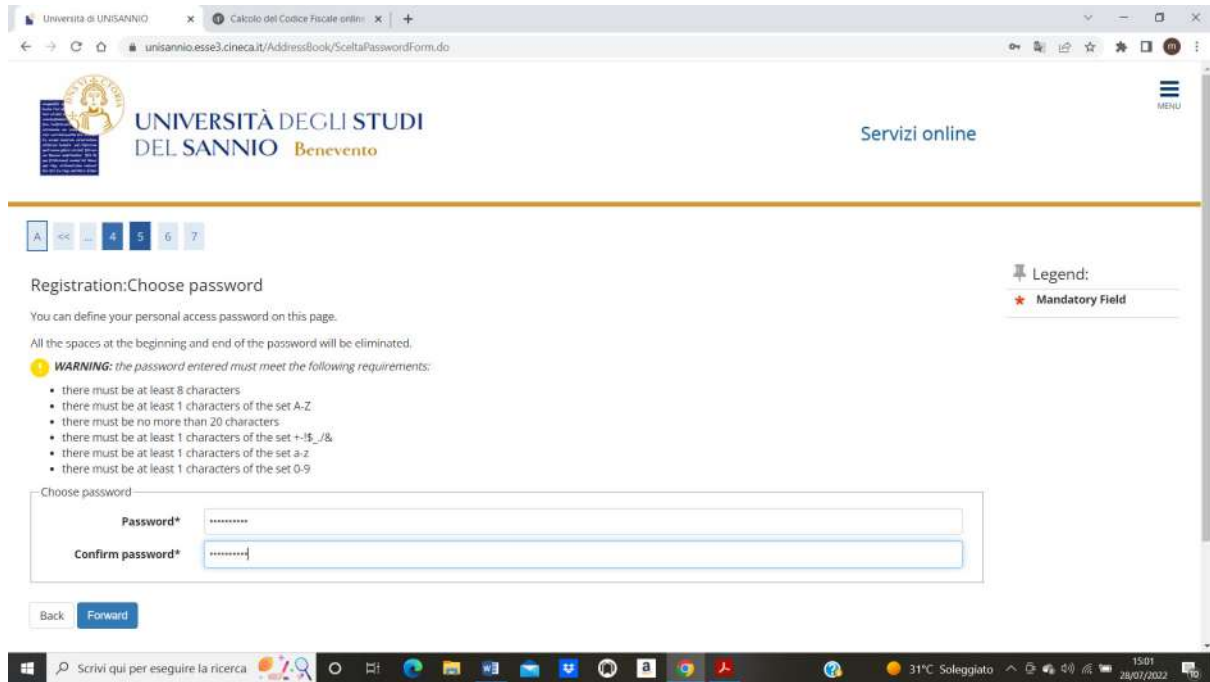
Università di UNISANNIO × Calcolo del Codice Fiscale online × +

unisannio.esse3.cineca.it/AddressBook/SceltaPasswordForm.do

UNIVERSITÀ DEGLI STUDI DEL SANNIO Benevento

Servizi online

MENU

A << ... 4 5 6 7

Registration:Choose password

Legend:

★ Mandatory Field

You can define your personal access password on this page.

All the spaces at the beginning and end of the password will be eliminated.

WARNING: the password entered must meet the following requirements:

- there must be at least 8 characters
- there must be at least 1 characters of the set A-Z
- there must be no more than 20 characters
- there must be at least 1 characters of the set +-!$_./&
- there must be at least 1 characters of the set a-z
- there must be at least 1 characters of the set 0-9

Choose password

Password* ••••••••••

Confirm password* ••••••••••

Back Forward

Scrivi qui per eseguire la ricerca

31°C Soleggiato 15:01 28/07/2022